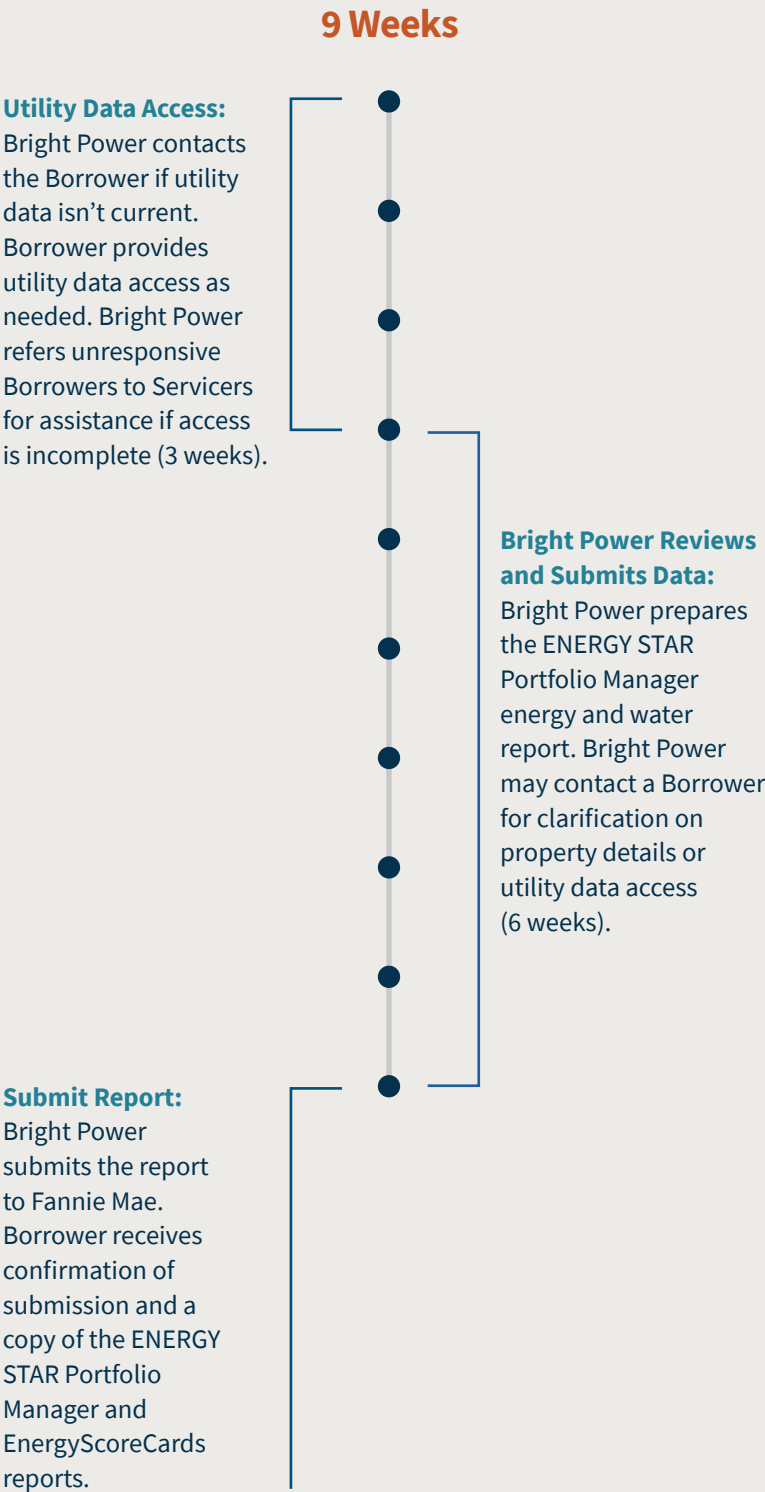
9 Weeks

Utility Data Access: Bright Power contacts the Borrower if utility data isn't current. Borrower provides utility data access as needed. Bright Power refers unresponsive Borrowers to Servicers for assistance if access is incomplete (3 weeks).

Bright Power Reviews and Submits Data: Bright Power prepares the ENERGY STAR Portfolio Manager energy and water report. Bright Power may contact a Borrower for clarification on property details or utility data access (6 weeks).

Submit Report: Bright Power submits the report to Fannie Mae. Borrower receives confirmation of submission and a copy of the ENERGY STAR Portfolio Manager and EnergyScoreCards reports.